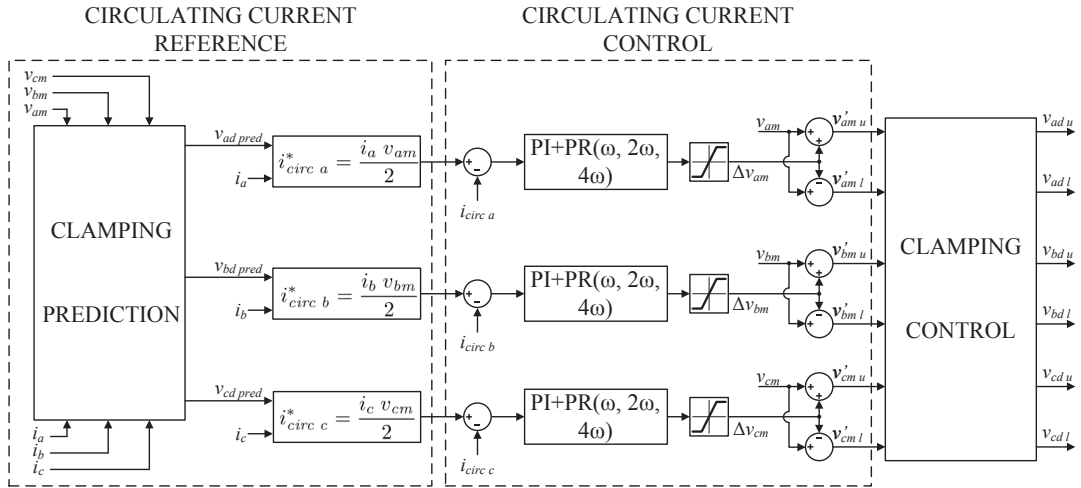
CIRCULATING CURRENT REFERENCE

CIRCULATING CURRENT CONTROL

$v_{cm}$
$v_{bm}$
$v_{am}$

CLAMPING

PREDICTION

$i_a$
$i_b$
$i_c$

$v_{ad\,pred}$
$i_a$
$i^*_{circ\ a} = \frac{i_a\ v_{am}}{2}$

$v_{bd\,pred}$
$i_b$
$i^*_{circ\ b} = \frac{i_b\ v_{bm}}{2}$

$v_{cd\,pred}$
$i_c$
$i^*_{circ\ c} = \frac{i_c\ v_{cm}}{2}$

+
-
$i_{circ\ a}$

+
-
$i_{circ\ b}$

+
-
$i_{circ\ c}$

PI+PR(ω, 2ω, 4ω)

PI+PR(ω, 2ω, 4ω)

PI+PR(ω, 2ω, 4ω)

$\Delta v_{am}$
$\Delta v_{bm}$
$\Delta v_{cm}$

$v_{am}$
+
+
$v'_{am\,u}$
+
-
$v'_{am\,l}$

$v_{bm}$
+
+
$v'_{bm\,u}$
+
-
$v'_{bm\,l}$

$v_{cm}$
+
+
$v'_{cm\,u}$
+
-
$v'_{cm\,l}$

CLAMPING

CONTROL

$v_{ad\,u}$
$v_{ad\,l}$
$v_{bd\,u}$
$v_{bd\,l}$
$v_{cd\,u}$
$v_{cd\,l}$